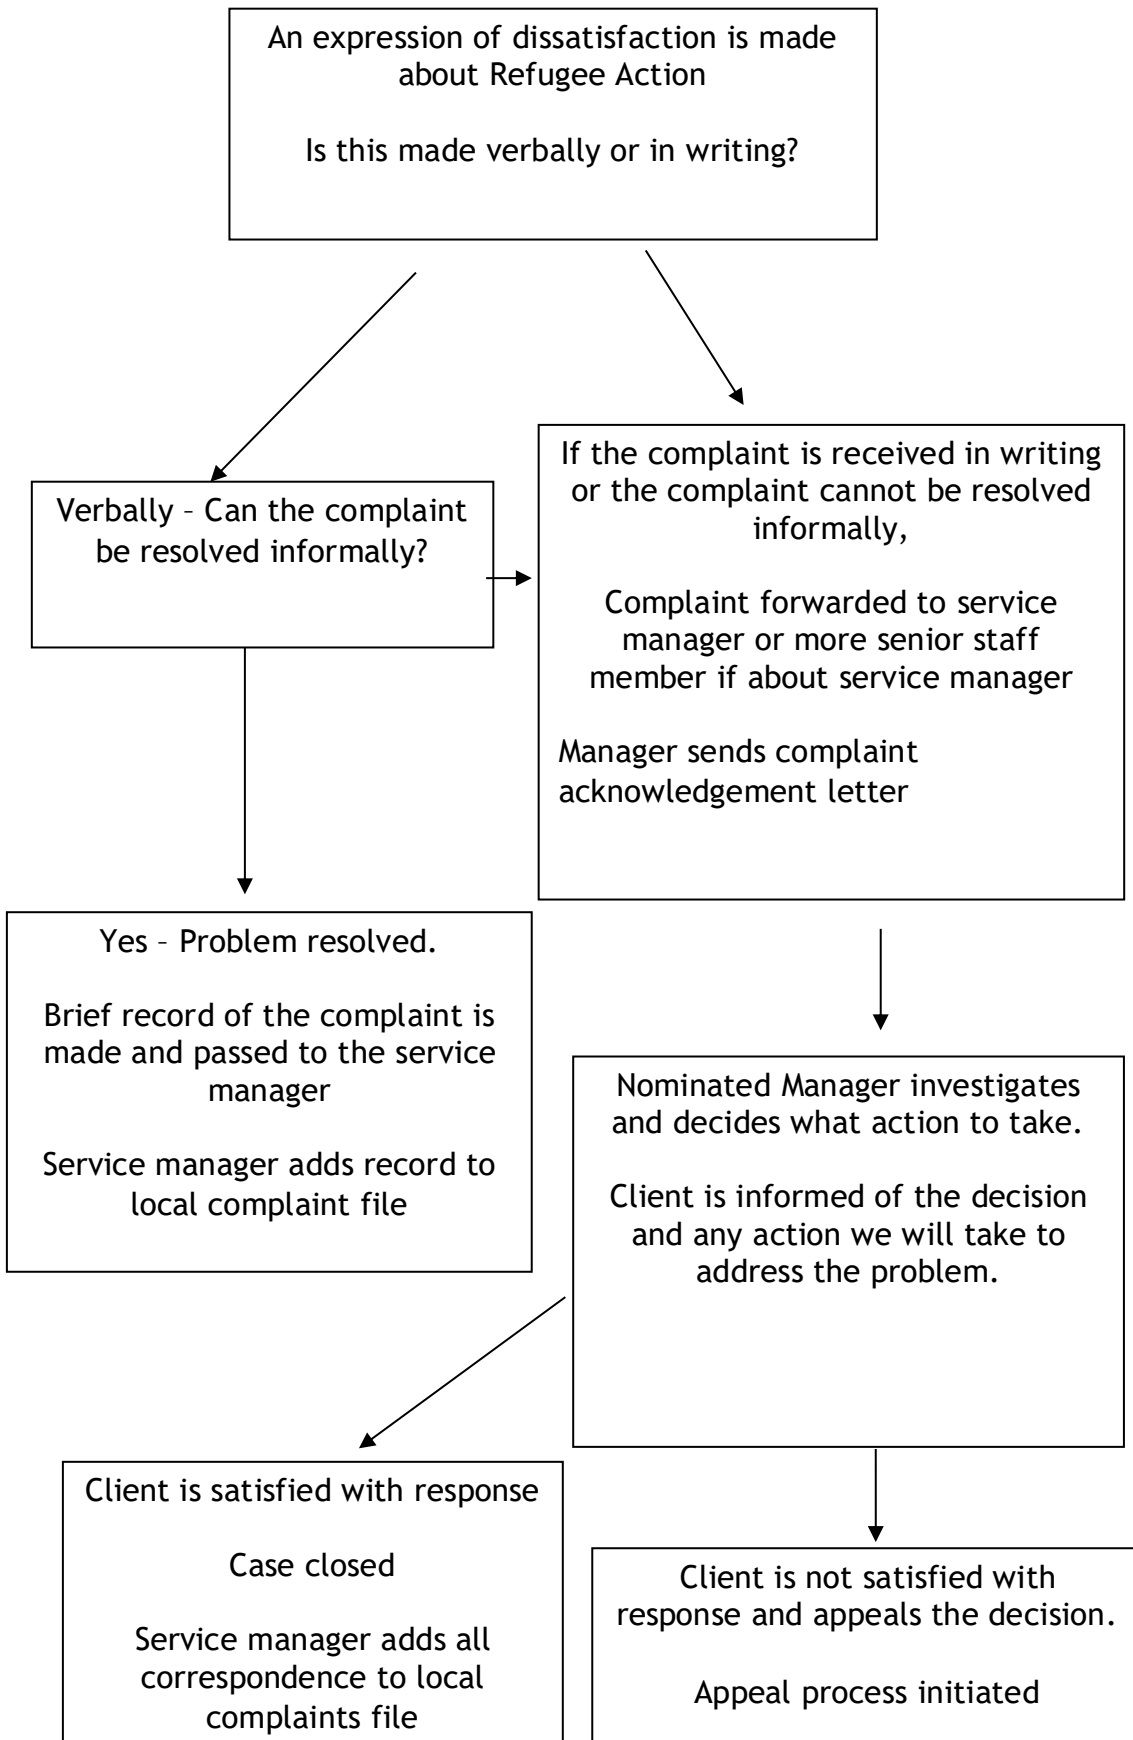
An expression of dissatisfaction is made about Refugee Action

Is this made verbally or in writing?

Verbally – Can the complaint be resolved informally?

If the complaint is received in writing or the complaint cannot be resolved informally,

Complaint forwarded to service manager or more senior staff member if about service manager

Manager sends complaint acknowledgement letter

Yes – Problem resolved.

Brief record of the complaint is made and passed to the service manager

Service manager adds record to local complaint file

Nominated Manager investigates and decides what action to take.

Client is informed of the decision and any action we will take to address the problem.

Client is satisfied with response

Case closed

Service manager adds all correspondence to local complaints file

Client is not satisfied with response and appeals the decision.

Appeal process initiated